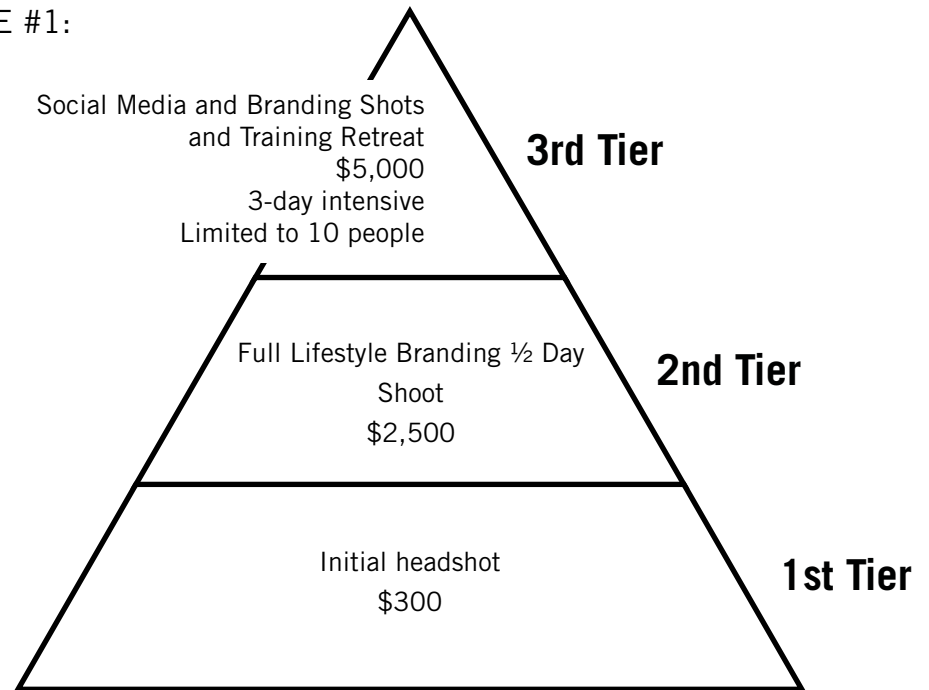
E #1:

Social Media and Branding Shots and Training Retreat
$5,000
3-day intensive
Limited to 10 people

3rd Tier

Full Lifestyle Branding ½ Day Shoot
$2,500

2nd Tier

Initial headshot
$300

1st Tier